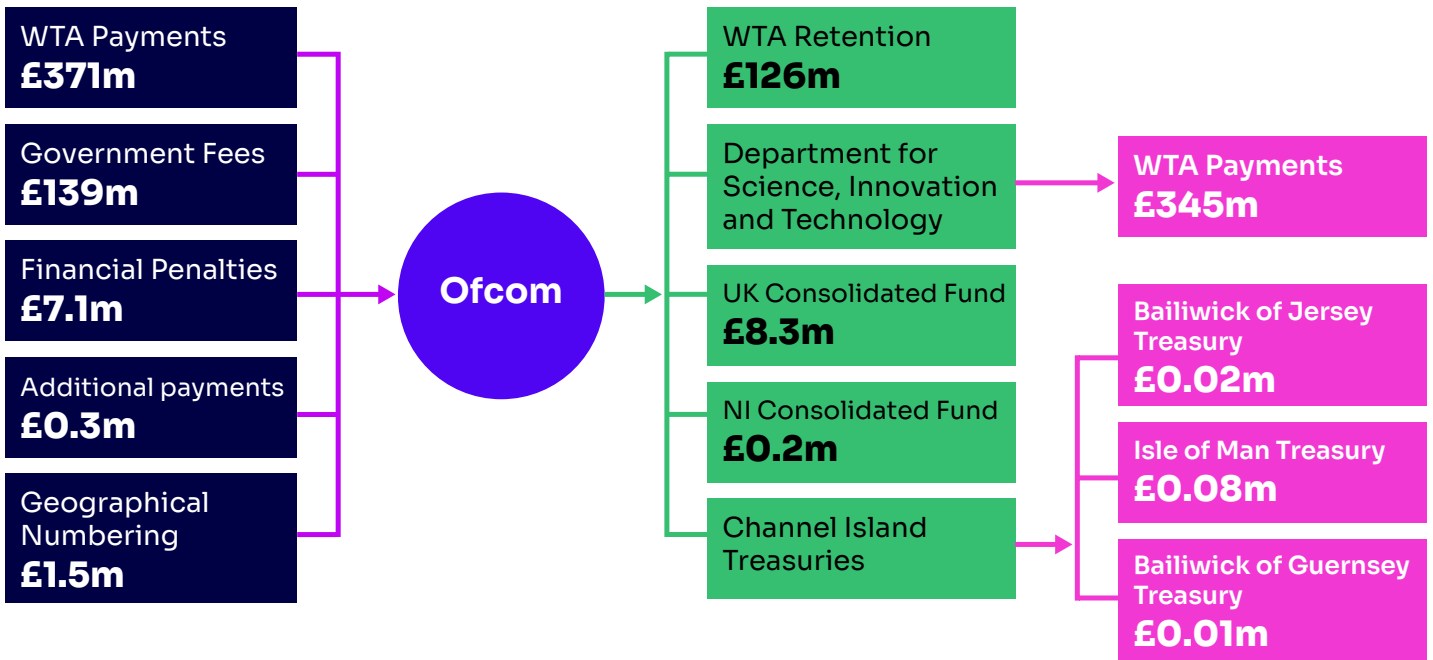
WTA Payments
£371m

Government Fees
£139m

Financial Penalties
£7.1m

Additional payments
£0.3m

Geographical Numbering
£1.5m

Ofcom

WTA Retention
£126m

Department for Science, Innovation and Technology

UK Consolidated Fund
£8.3m

NI Consolidated Fund
£0.2m

Channel Island Treasuries

WTA Payments
£345m

Bailiwick of Jersey Treasury
£0.02m

Isle of Man Treasury
£0.08m

Bailiwick of Guernsey Treasury
£0.01m